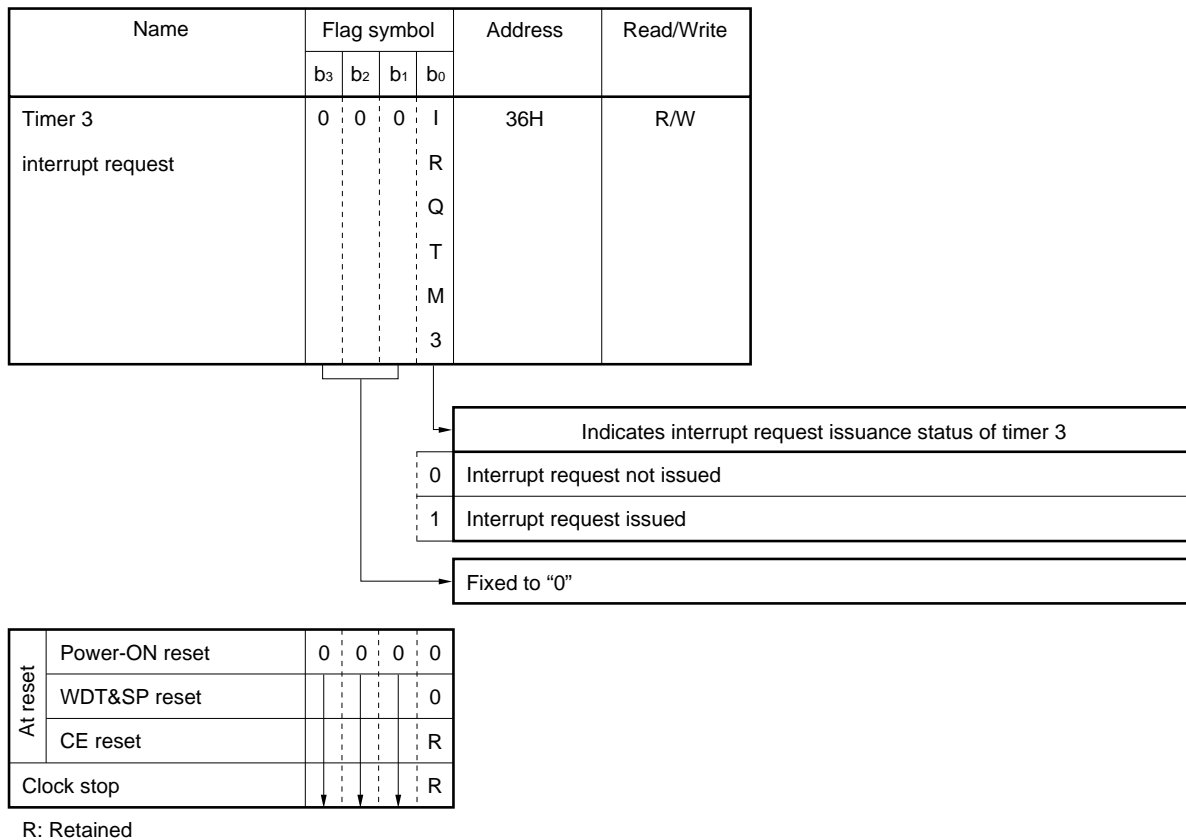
| Name | Flag symbol | | | | Address | Read/Write |
|---|---|---|---|---|---|---|
| | $b_3$ | $b_2$ | $b_1$ | $b_0$ | | |
| Timer 3 interrupt request | 0 | 0 | 0 | IRQTM3 | 36H | R/W |

| | Indicates interrupt request issuance status of timer 3 |
|---|---|
| 0 | Interrupt request not issued |
| 1 | Interrupt request issued |

Fixed to “0”

| | | $b_3$ | $b_2$ | $b_1$ | $b_0$ |
|---|---|---|---|---|---|
| At reset | Power-ON reset | 0 | 0 | 0 | 0 |
| At reset | WDT&SP reset | | | | 0 |
| At reset | CE reset | | | | R |
| Clock stop | | | | | R |

R: Retained